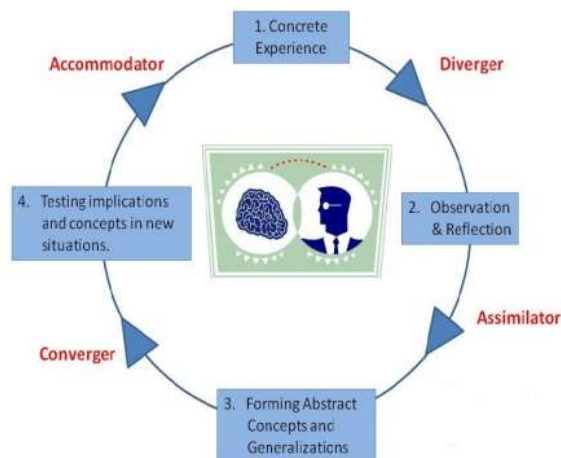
1. Concrete Experience

Accommodator

Diverger

4. Testing implications and concepts in new situations.

2. Observation & Reflection

Assimilator

Converger

3. Forming Abstract Concepts and Generalizations